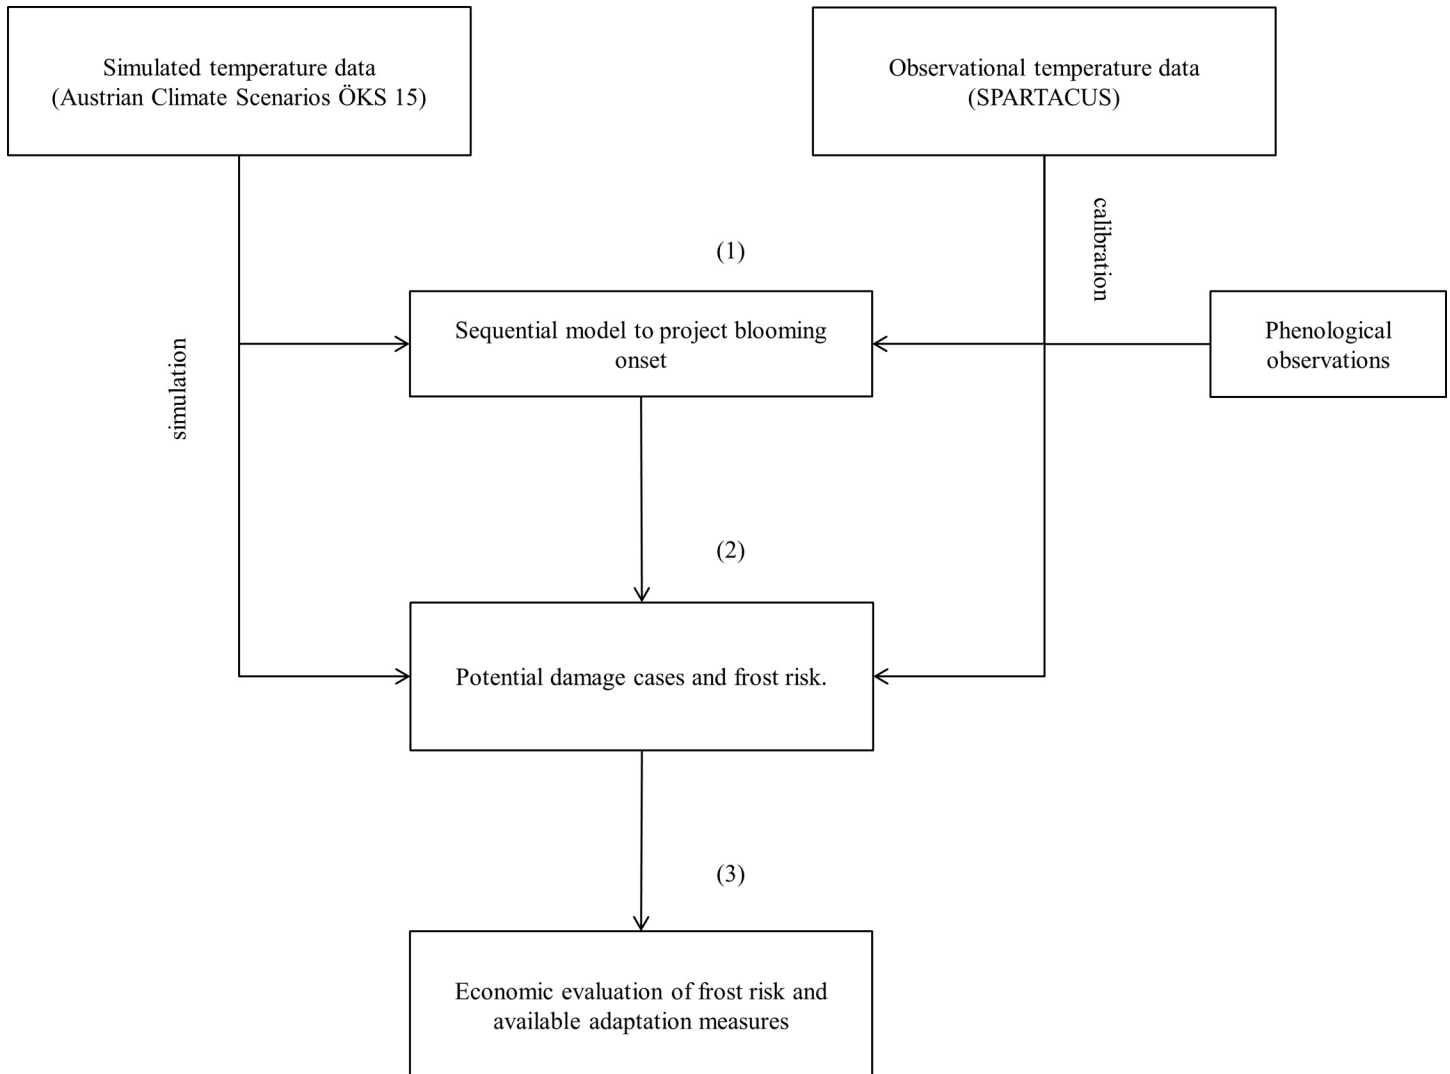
Simulated temperature data
(Austrian Climate Scenarios ÖKS 15)

Observational temperature data
(SPARTACUS)

calibration

(1)

simulation

Sequential model to project blooming onset

Phenological observations

(2)

Potential damage cases and frost risk.

(3)

Economic evaluation of frost risk and available adaptation measures